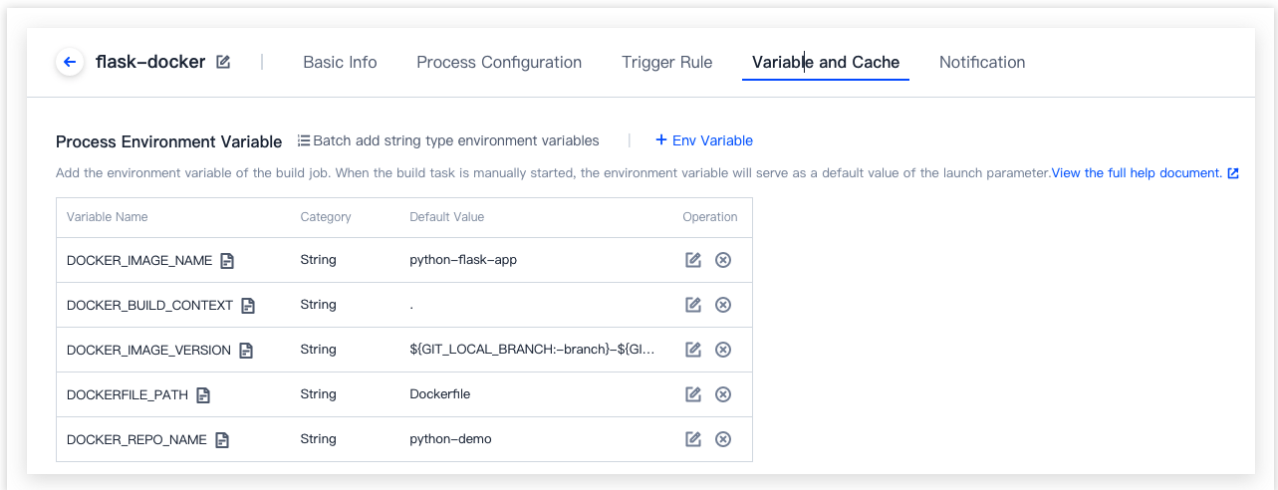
flask-docker

Basic Info Process Configuration Trigger Rule Variable and Cache Notification

Process Environment Variable Batch add string type environment variables + Env Variable

Add the environment variable of the build job. When the build task is manually started, the environment variable will serve as a default value of the launch parameter. View the full help document.

| Variable Name | Category | Default Value | Operation |
|---|---|---|---|
| DOCKER_IMAGE_NAME | String | python-flask-app | |
| DOCKER_BUILD_CONTEXT | String | . | |
| DOCKER_IMAGE_VERSION | String | ${GIT_LOCAL_BRANCH:-branch}-${GI... | |
| DOCKERFILE_PATH | String | Dockerfile | |
| DOCKER_REPO_NAME | String | python-demo | |